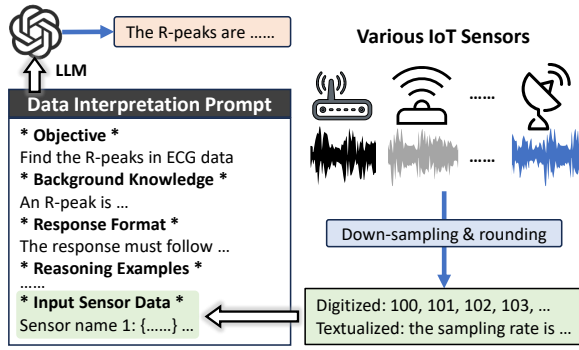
The R-peaks are ……

LLM

Data Interpretation Prompt

* Objective *
Find the R-peaks in ECG data
* Background Knowledge *
An R-peak is …
* Response Format *
The response must follow …
* Reasoning Examples *
……
* Input Sensor Data *
Sensor name 1: {……} …

Various IoT Sensors

……

……

Down-sampling & rounding

Digitized: 100, 101, 102, 103, …
Textualized: the sampling rate is …